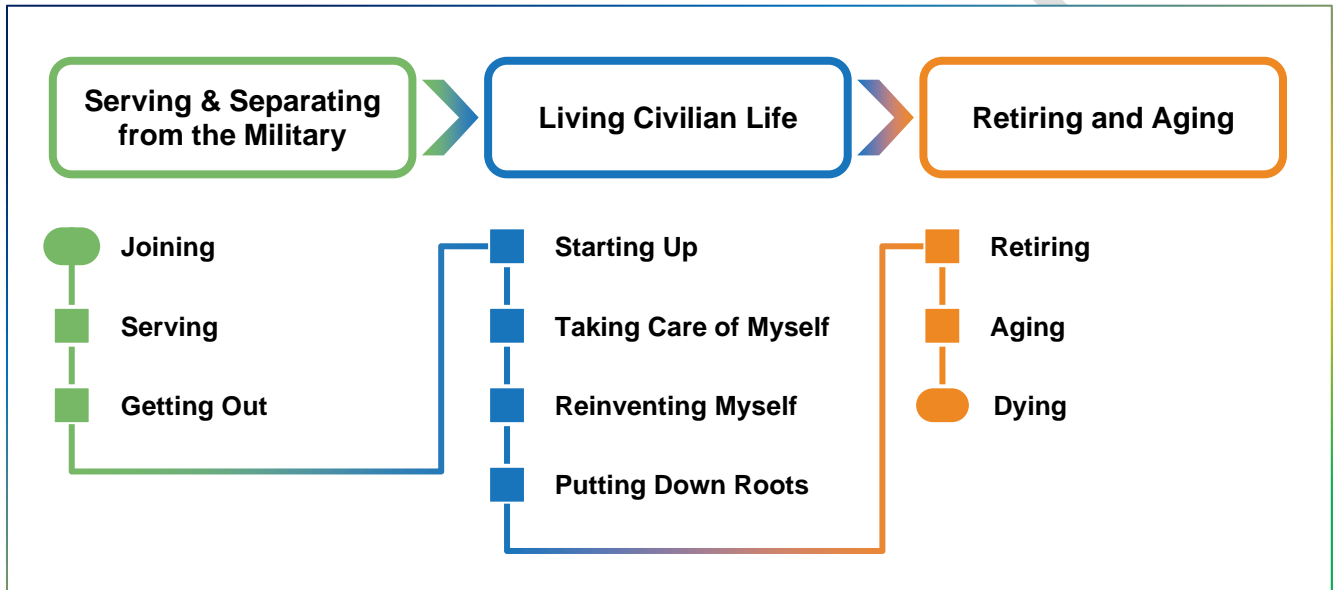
Serving & Separating from the Military

Living Civilian Life

Retiring and Aging

Joining

Serving

Getting Out

Starting Up

Taking Care of Myself

Reinventing Myself

Putting Down Roots

Retiring

Aging

Dying